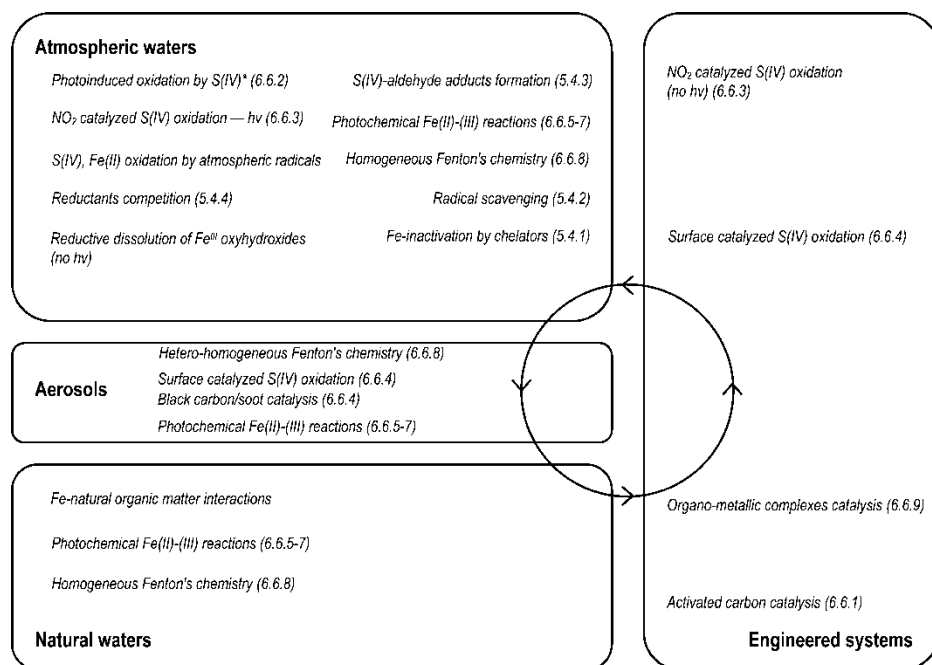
Atmospheric waters

Photoinduced oxidation by S(IV)* (6.6.2)

S(IV)-aldehyde adducts formation (5.4.3)

$NO_2$ catalyzed S(IV) oxidation — hv (6.6.3)

Photochemical Fe(II)-(III) reactions (6.6.5-7)

S(IV), Fe(II) oxidation by atmospheric radicals

Homogeneous Fenton's chemistry (6.6.8)

Reductants competition (5.4.4)

Radical scavenging (5.4.2)

Reductive dissolution of $Fe^{III}$ oxyhydroxides (no hv)

Fe-inactivation by chelators (5.4.1)

$NO_2$ catalyzed S(IV) oxidation (no hv) (6.6.3)

Surface catalyzed S(IV) oxidation (6.6.4)

Aerosols

Hetero-homogeneous Fenton's chemistry (6.6.8)

Surface catalyzed S(IV) oxidation (6.6.4)

Black carbon/soot catalysis (6.6.4)

Photochemical Fe(II)-(III) reactions (6.6.5-7)

Fe-natural organic matter interactions

Photochemical Fe(II)-(III) reactions (6.6.5-7)

Homogeneous Fenton's chemistry (6.6.8)

Natural waters

Organo-metallic complexes catalysis (6.6.9)

Activated carbon catalysis (6.6.1)

Engineered systems